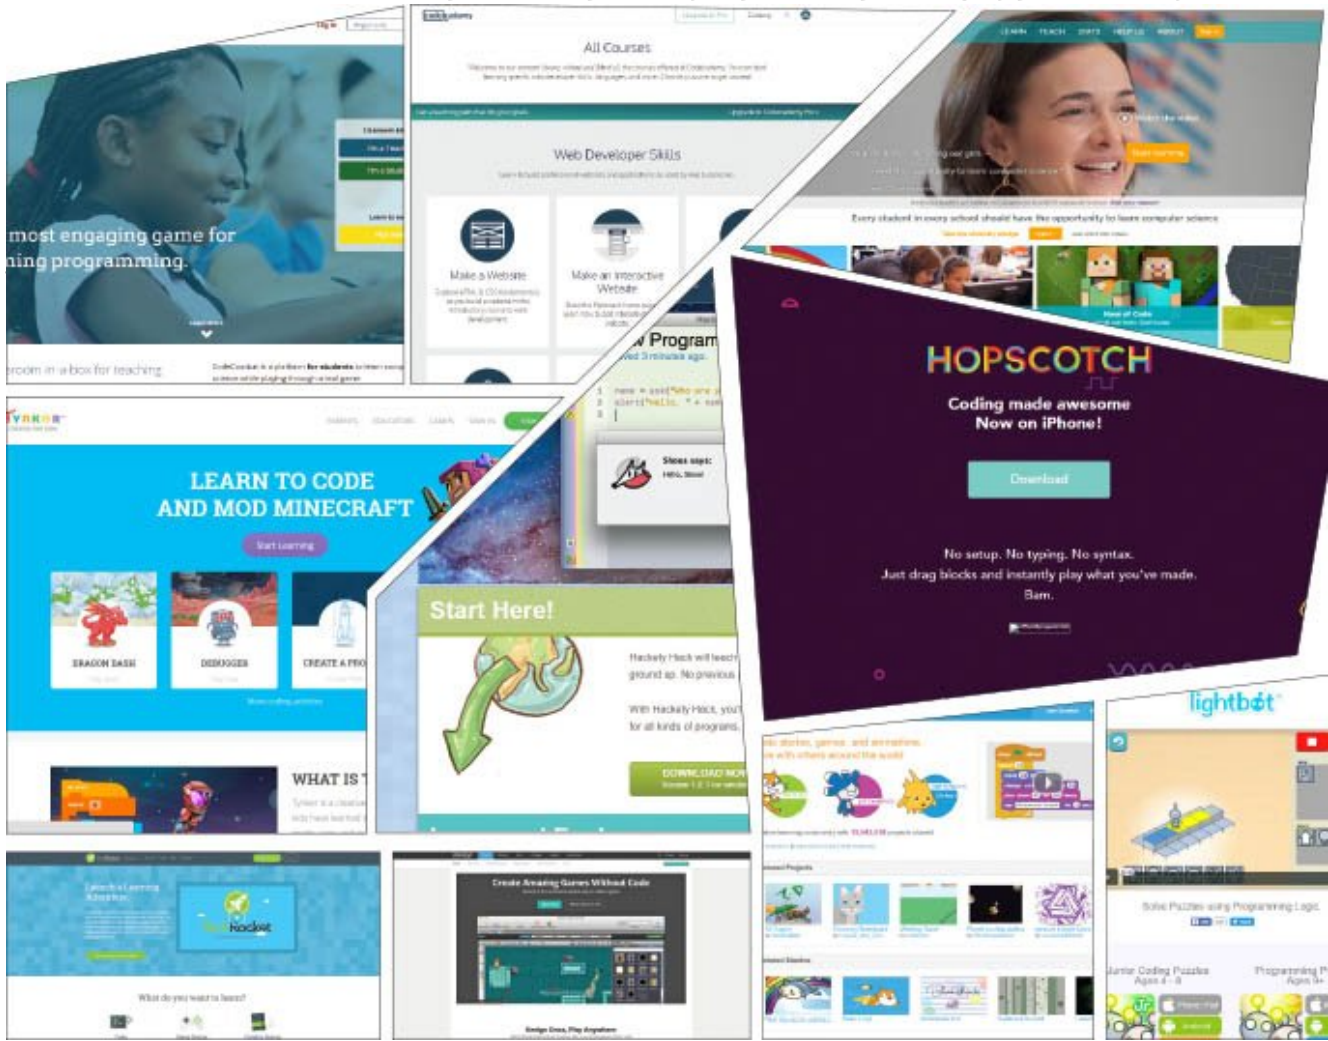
most engaging game for
ning programming.

room in a box for teaching

All Courses

Web Developer Skills

Make a Website

Make an Interactive Website

Every student in every school should have the opportunity to learn computer science

Program

HOPSCOTCH

Coding made awesome
Now on iPhone!

Download

No setup. No typing. No syntax.
Just drag blocks and instantly play what you've made.
Bam.

LEARN TO CODE
AND MOD MINECRAFT

Start Learning

DRAGON DASH

DEBUGGER

CREATE A PRO

WHAT IS

Start Here!

Hackety Hack will teach
ground up. No previous

With Hackety Hack, you
for all kinds of programs.

DOWNLOAD NOW

Create Amazing Games Without Code

Design Once, Play Anywhere

What do you want to learn?

lightbot

Solve Puzzles using Programming Logic

Junior Coding Puzzles
Ages 4 - 8

Programming P
Ages 9+